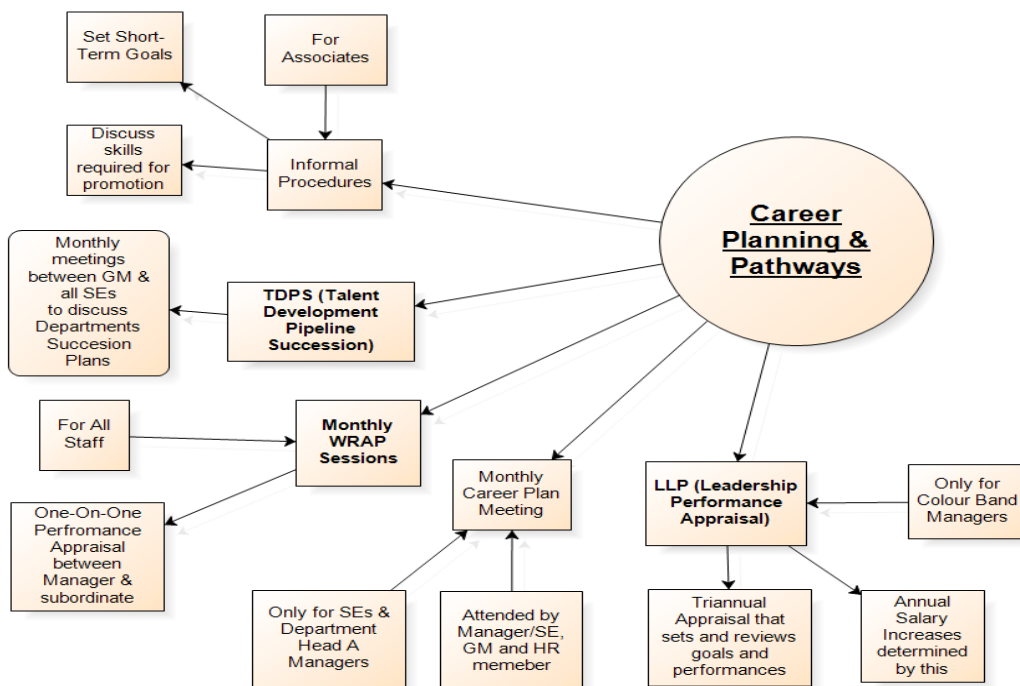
Career Planning & Pathways

Informal Procedures

For Associates

Set Short-Term Goals

Discuss skills required for promotion

TDPS (Talent Development Pipeline Succession)

Monthly meetings between GM & all SEs to discuss Departments Succesion Plans

Monthly WRAP Sessions

For All Staff

One-On-One Perfromance Appraisal between Manager & subordinate

Monthly Career Plan Meeting

Only for SEs & Department Head A Managers

Attended by Manager/SE, GM and HR memeber

LLP (Leadership Performance Appraisal)

Only for Colour Band Managers

Triannual Appraisal that sets and reviews goals and performances

Annual Salary Increases determined by this